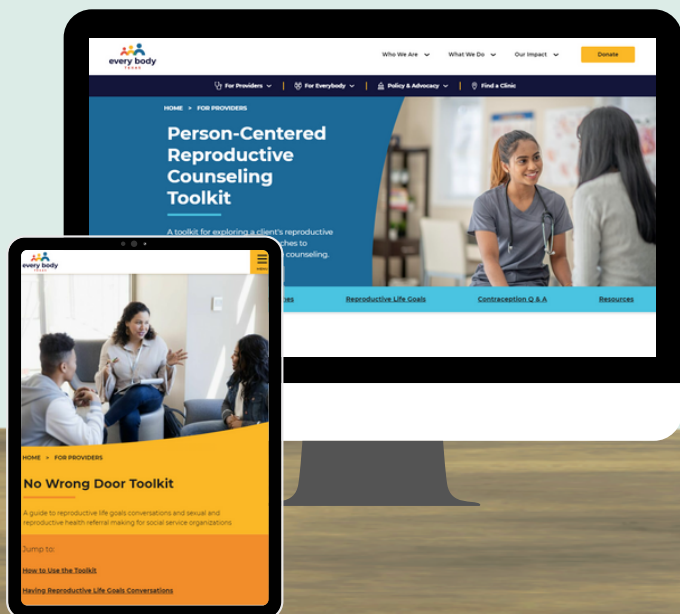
every body TEXAS

Who We Are
What We Do
Our Impact
Donate

For Providers
For Everybody
Policy & Advocacy
Find a Clinic

HOME > FOR PROVIDERS

Person-Centered Reproductive Counseling Toolkit

A toolkit for exploring a client's reproductive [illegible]ches to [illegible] counseling.

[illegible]es
Reproductive Life Goals
Contraception Q & A
Resources

every body TEXAS

Menu

HOME > FOR PROVIDERS

No Wrong Door Toolkit

A guide to reproductive life goals conversations and sexual and reproductive health referral making for social service organizations

Jump to:

How to Use the Toolkit

Having Reproductive Life Goals Conversations